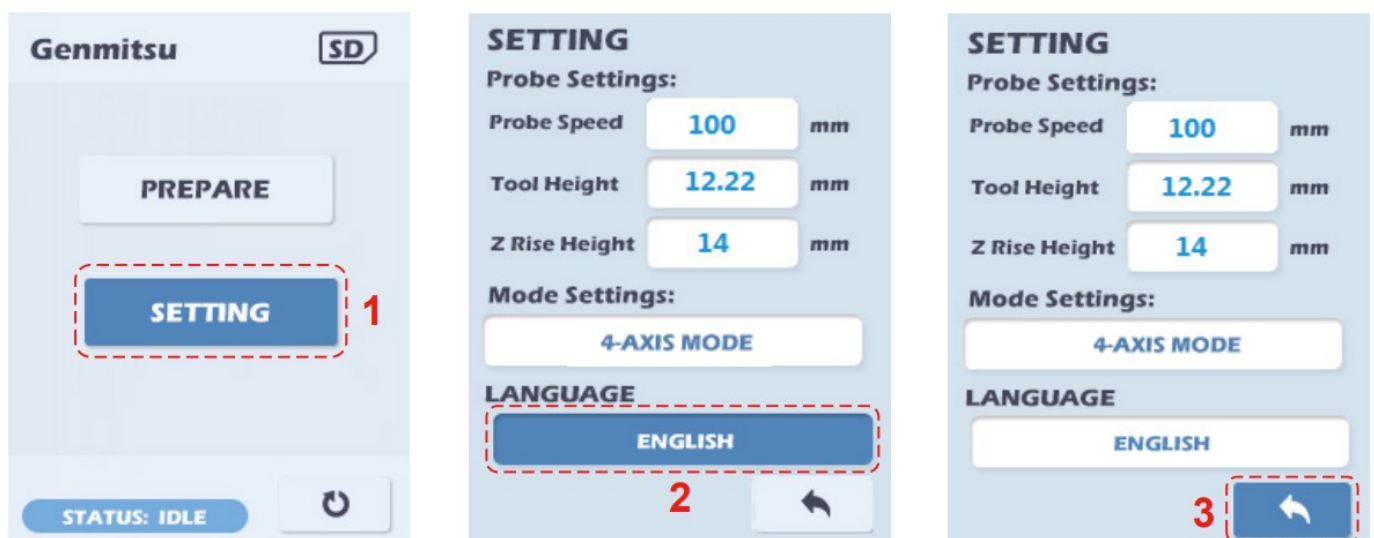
Genmitsu

SD

PREPARE

SETTING

1

STATUS: IDLE

SETTING

Probe Settings:

Probe Speed 100 mm

Tool Height 12.22 mm

Z Rise Height 14 mm

Mode Settings:

4-AXIS MODE

LANGUAGE

ENGLISH

2

SETTING

Probe Settings:

Probe Speed 100 mm

Tool Height 12.22 mm

Z Rise Height 14 mm

Mode Settings:

4-AXIS MODE

LANGUAGE

ENGLISH

3